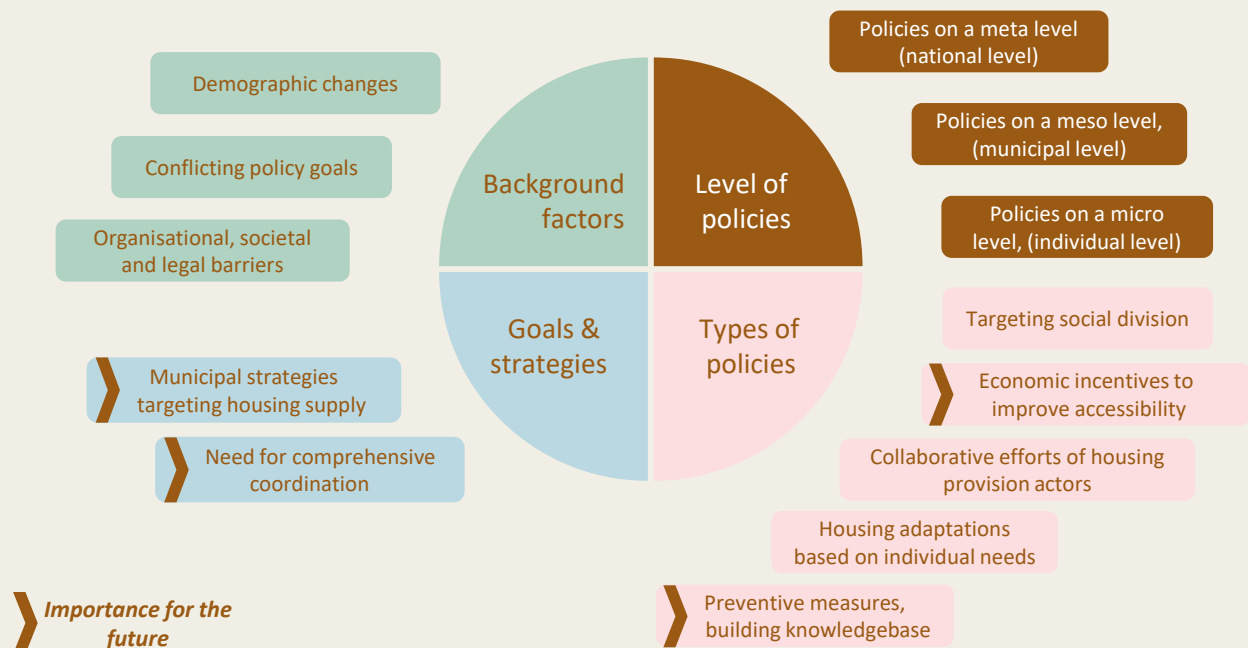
Demographic changes

Conflicting policy goals

Organisational, societal and legal barriers

Background factors

Level of policies

Goals & strategies

Types of policies

Policies on a meta level (national level)

Policies on a meso level, (municipal level)

Policies on a micro level, (individual level)

Targeting social division

Economic incentives to improve accessibility

Collaborative efforts of housing provision actors

Housing adaptations based on individual needs

Preventive measures, building knowledgebase

Municipal strategies targeting housing supply

Need for comprehensive coordination

Importance for the future